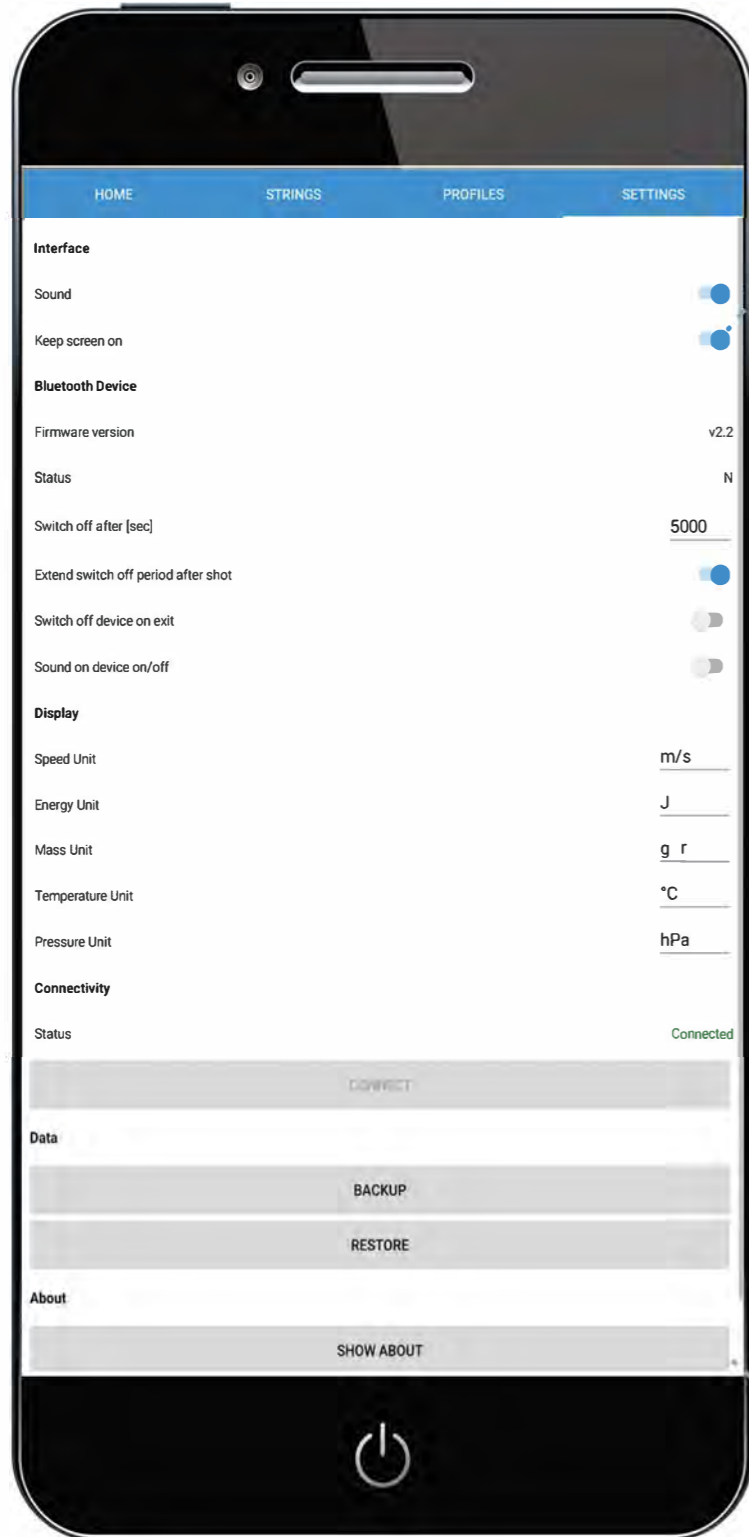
HOME STRINGS PROFILES SETTINGS

Interface

Sound

Keep screen on

Bluetooth Device

Firmware version v2.2

Status N

Switch off after [sec] 5000

Extend switch off period after shot

Switch off device on exit

Sound on device on/off

Display

Speed Unit m/s

Energy Unit J

Mass Unit g r

Temperature Unit °C

Pressure Unit hPa

Connectivity

Status Connected

CONNECT

Data

BACKUP

RESTORE

About

SHOW ABOUT